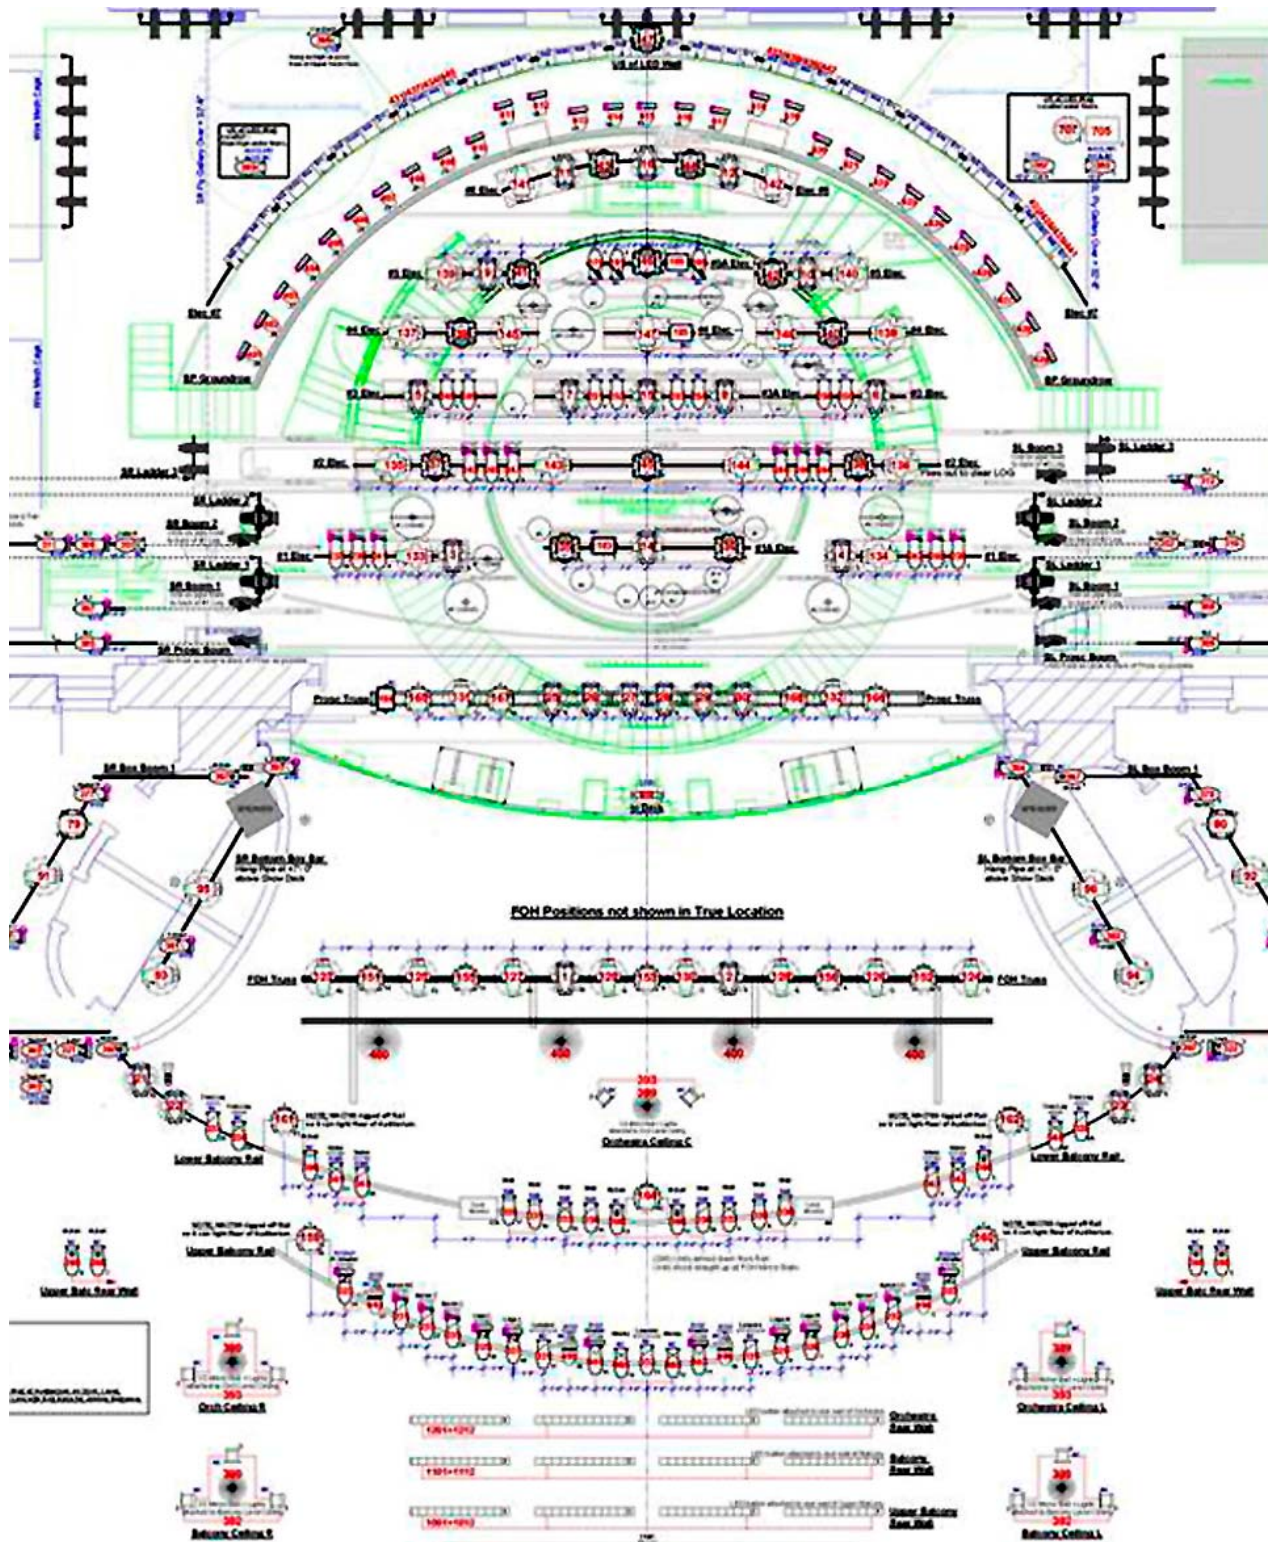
US of LED Wall

707 705

#6 Elec 141 142 Elec #6

Elec #7 Elec #7

SP Groundrow SP Groundrow

#5 Elec 139 #5A Elec 140 #5 Elec

#4 Elec 137 145 147 #4 Elec 146 138 #4 Elec

#3 Elec #3A Elec #3 Elec

SR Ladder 3 #2 Elec 135 143 144 136 #2 Elec SL Boom 3 SL Ladder 3

SR Ladder 2 SL Ladder 2

SR Boom 2 SL Boom 2

SR Ladder 1 #1 Elec 133 #1A Elec 134 #1 Elec SL Ladder 1

SR Boom 1 SL Boom 1

SR Prosc Boom SL Prosc Boom

Prosc Truss Prosc Truss

SR Box Boom 1 SL Box Boom 1

SR Bottom Box Bar SL Bottom Box Bar

FOH Positions not shown in True Location

FOH Truss FOH Truss

400 400 400 400

Orchestra Ceiling C

Lower Balcony Rail Lower Balcony Rail

Upper Balcony Rail Upper Balcony Rail

Upper Balc Rear Wall Upper Balc Rear Wall

Orch Ceiling R Orchestra Ceiling L

1201-1212 Orchestra Rear Wall

1101-1112 Balcony Rear Wall

1001-1012 Upper Balcony Rear Wall

Balcony Ceiling R Balcony Ceiling L